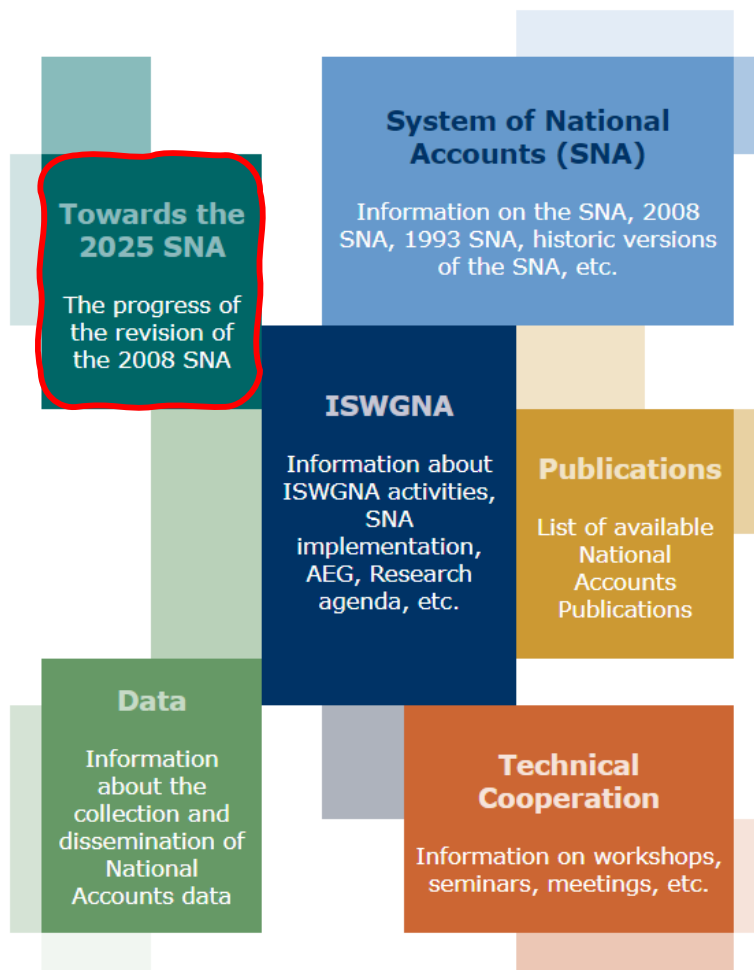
System of National Accounts (SNA)

Information on the SNA, 2008 SNA, 1993 SNA, historic versions of the SNA, etc.

Towards the 2025 SNA

The progress of the revision of the 2008 SNA

ISWGNA

Information about ISWGNA activities, SNA implementation, AEG, Research agenda, etc.

Publications

List of available National Accounts Publications

Data

Information about the collection and dissemination of National Accounts data

Technical Cooperation

Information on workshops, seminars, meetings, etc.